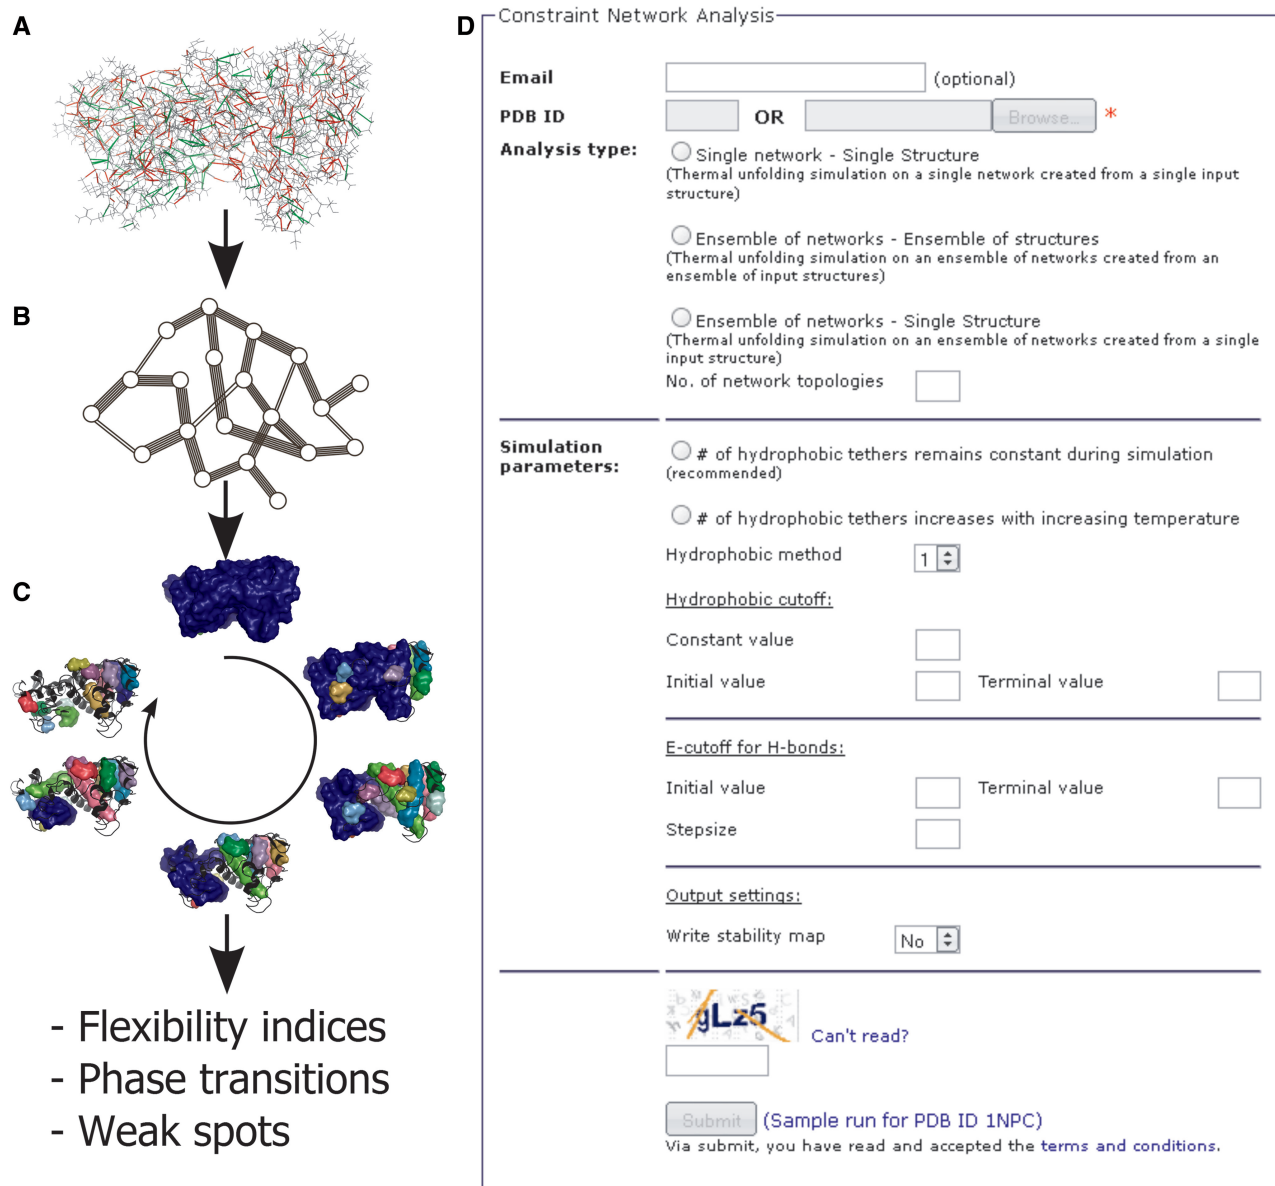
A

B

C

- Flexibility indices
- Phase transitions
- Weak spots

D

Constraint Network Analysis

Email (optional)

PDB ID OR Browse... *

Analysis type:

Single network - Single Structure
(Thermal unfolding simulation on a single network created from a single input structure)

Ensemble of networks - Ensemble of structures
(Thermal unfolding simulation on an ensemble of networks created from an ensemble of input structures)

Ensemble of networks - Single Structure
(Thermal unfolding simulation on an ensemble of networks created from a single input structure)

No. of network topologies

Simulation parameters:

# of hydrophobic tethers remains constant during simulation (recommended)

# of hydrophobic tethers increases with increasing temperature

Hydrophobic method 1

Hydrophobic cutoff:

Constant value

Initial value Terminal value

E-cutoff for H-bonds:

Initial value Terminal value

Stepsize

Output settings:

Write stability map No

gLz6

Can't read?

Submit (Sample run for PDB ID 1NPC)

Via submit, you have read and accepted the terms and conditions.